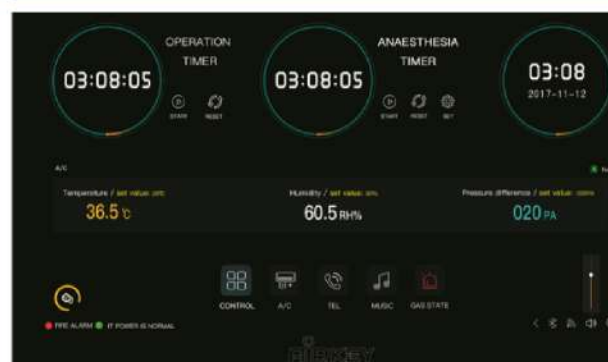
03:08:05

OPERATION TIMER

START RESET

03:08:05

ANAESTHESIA TIMER

START RESET SET

03:08

2017-11-12

A/C

Temperature / set value: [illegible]

36.5℃

Humidity / set value: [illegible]

60.5RH%

Pressure difference / set value: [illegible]

020PA

CONTROL A/C TEL MUSIC GAS STATE

FIRE ALARM IT POWER IS NORMAL

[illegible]